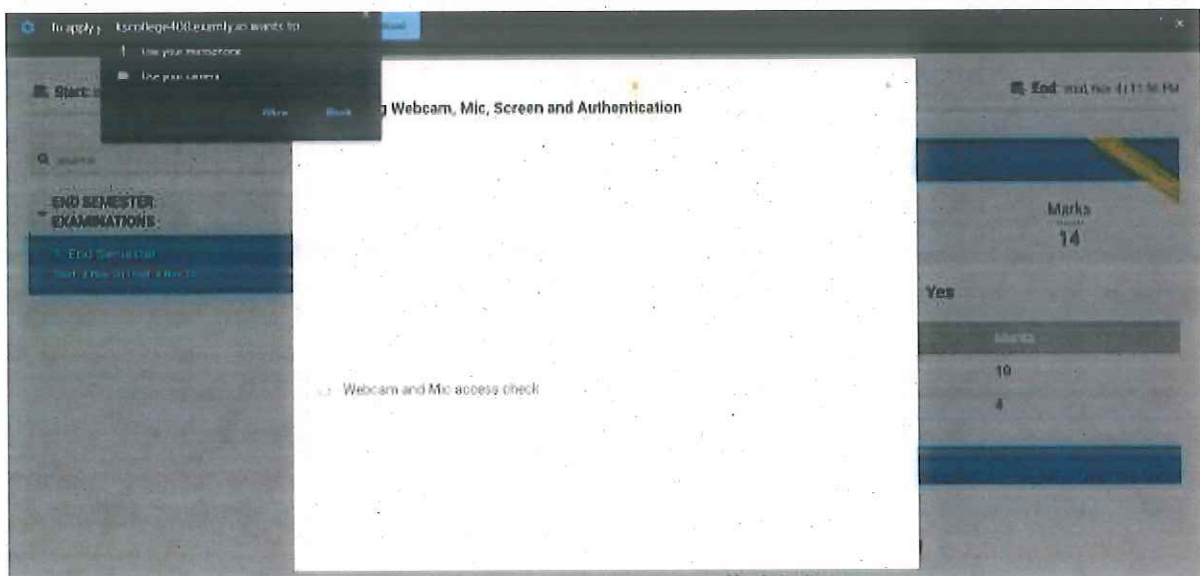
To apply | kscollege400.examly.io wants to

Use your microphone

Use your camera

Allow Block

Start: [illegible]

End: Wed, Nov 4 | 11:56 PM

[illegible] Webcam, Mic, Screen and Authentication

Search

END SEMESTER EXAMINATIONS

1. End Semester

Start: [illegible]

Marks

14

Yes

Marks

10

4

Webcam and Mic access check